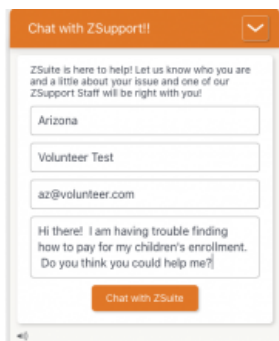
Chat with ZSupport!!

ZSuite is here to help! Let us know who you are and a little about your issue and one of our ZSupport Staff will be right with you!

Arizona

Volunteer Test

az@volunteer.com

Hi there! I am having trouble finding how to pay for my children's enrollment. Do you think you could help me?

Chat with ZSuite